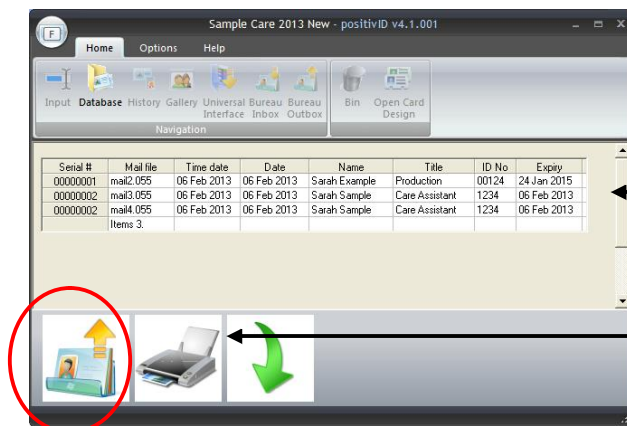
Sample Care 2013 New - positivID v4.1.001

F

Home Options Help

Input Database History Gallery Universal Interface Bureau Inbox Bureau Outbox Bin Open Card Design

Navigation

| Serial # | Mail file | Time date | Date | Name | Title | ID No | Expiry |
|---|---|---|---|---|---|---|---|
| 00000001 | mail2.055 | 06 Feb 2013 | 06 Feb 2013 | Sarah Example | Production | 00124 | 24 Jan 2015 |
| 00000002 | mail3.055 | 06 Feb 2013 | 06 Feb 2013 | Sarah Sample | Care Assistant | 1234 | 06 Feb 2013 |
| 00000002 | mail4.055 | 06 Feb 2013 | 06 Feb 2013 | Sarah Sample | Care Assistant | 1234 | 06 Feb 2013 |
| | Items 3. | | | | | | |